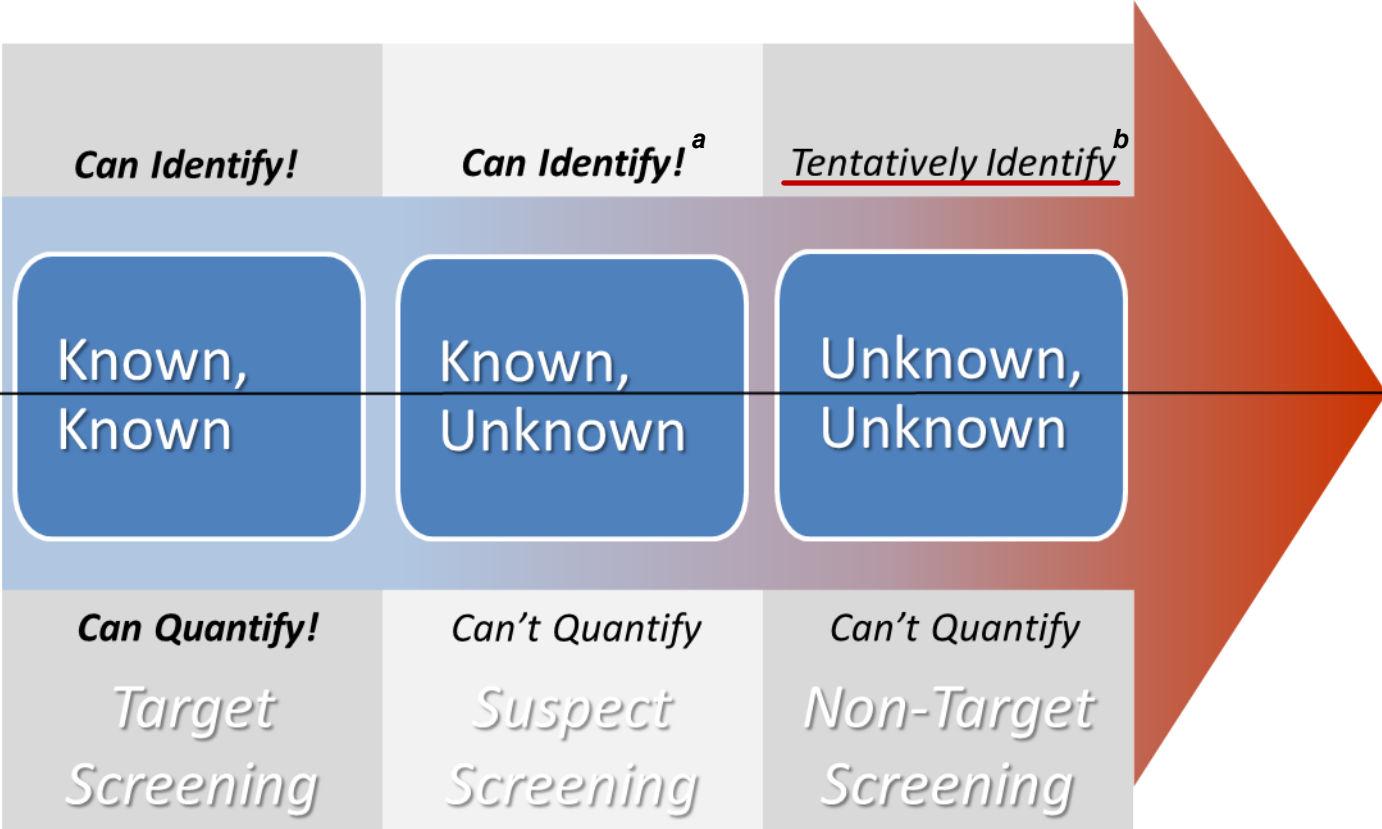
Can Identify!

Can Identify!$^{a}$

Tentatively Identify$^{b}$

Known, Known

Known, Unknown

Unknown, Unknown

Can Quantify!

Can't Quantify

Can't Quantify

Target Screening

Suspect Screening

Non-Target Screening